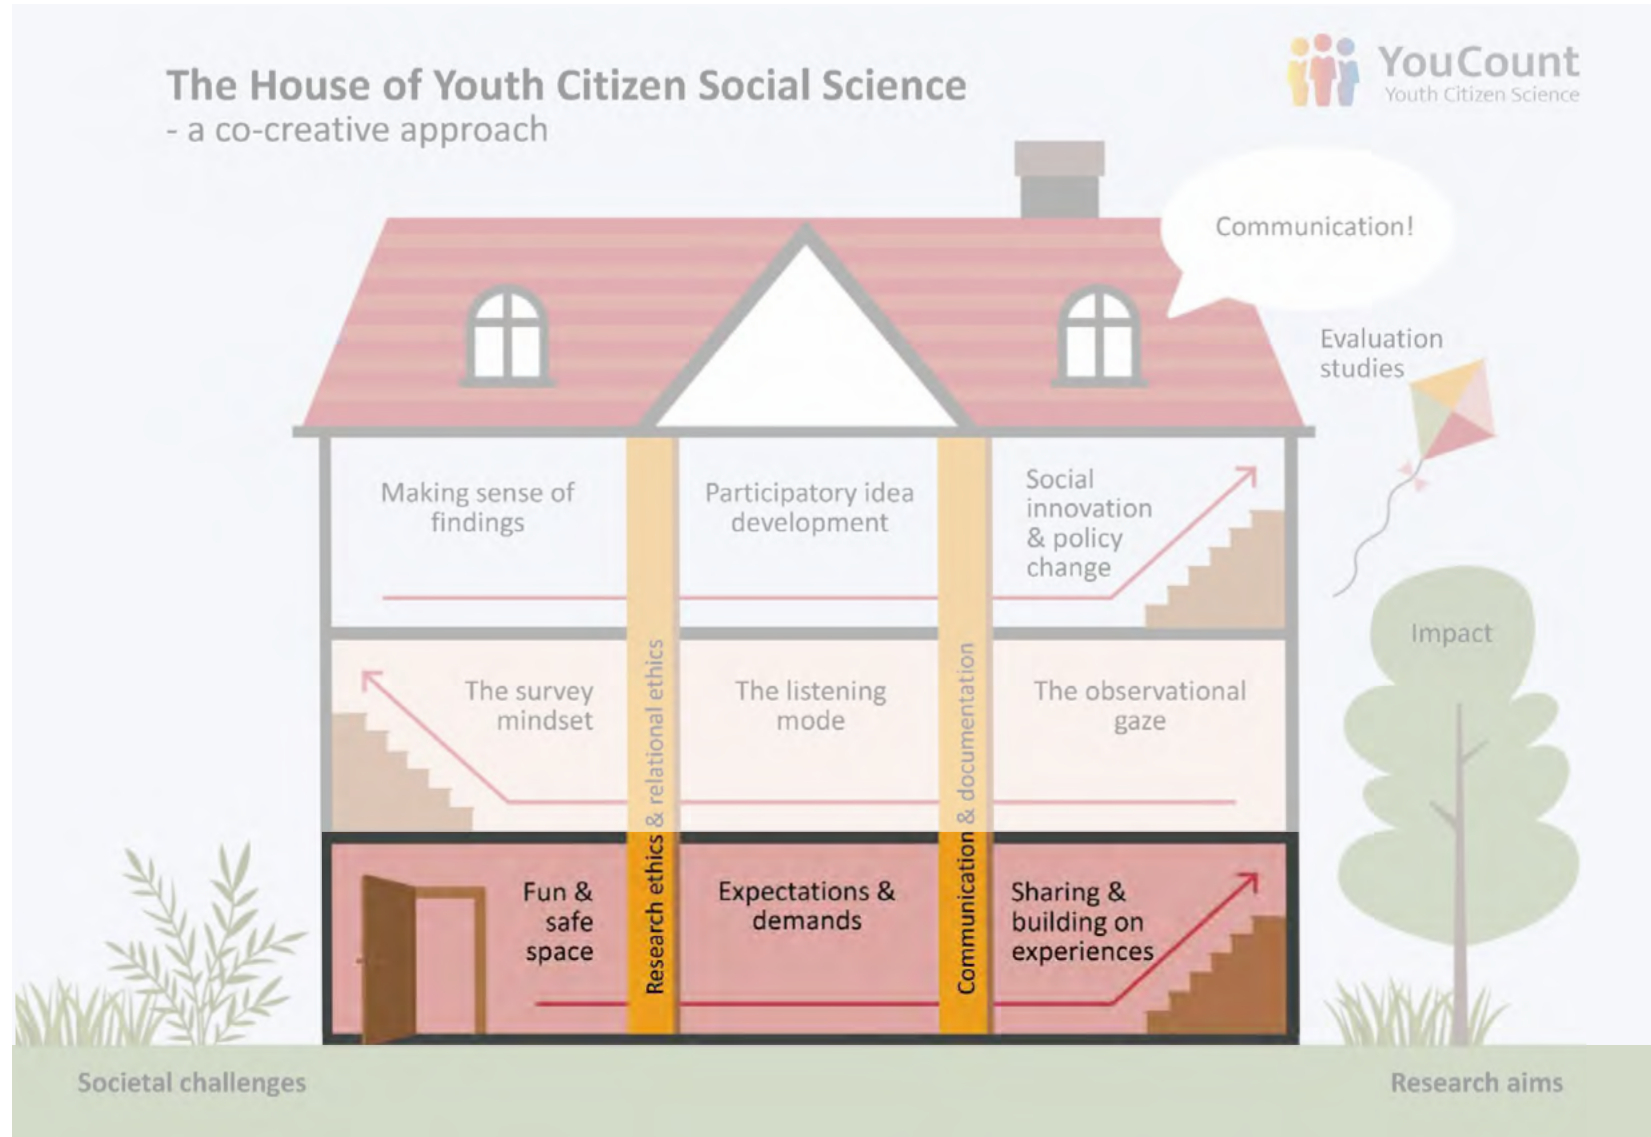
The House of Youth Citizen Social Science
- a co-creative approach

YouCount
Youth Citizen Science

Communication!

Evaluation studies

Making sense of findings

Participatory idea development

Social innovation & policy change

Impact

The survey mindset

The listening mode

The observational gaze

Research ethics & relational ethics

Communication & documentation

Fun & safe space

Expectations & demands

Sharing & building on experiences

Societal challenges

Research aims